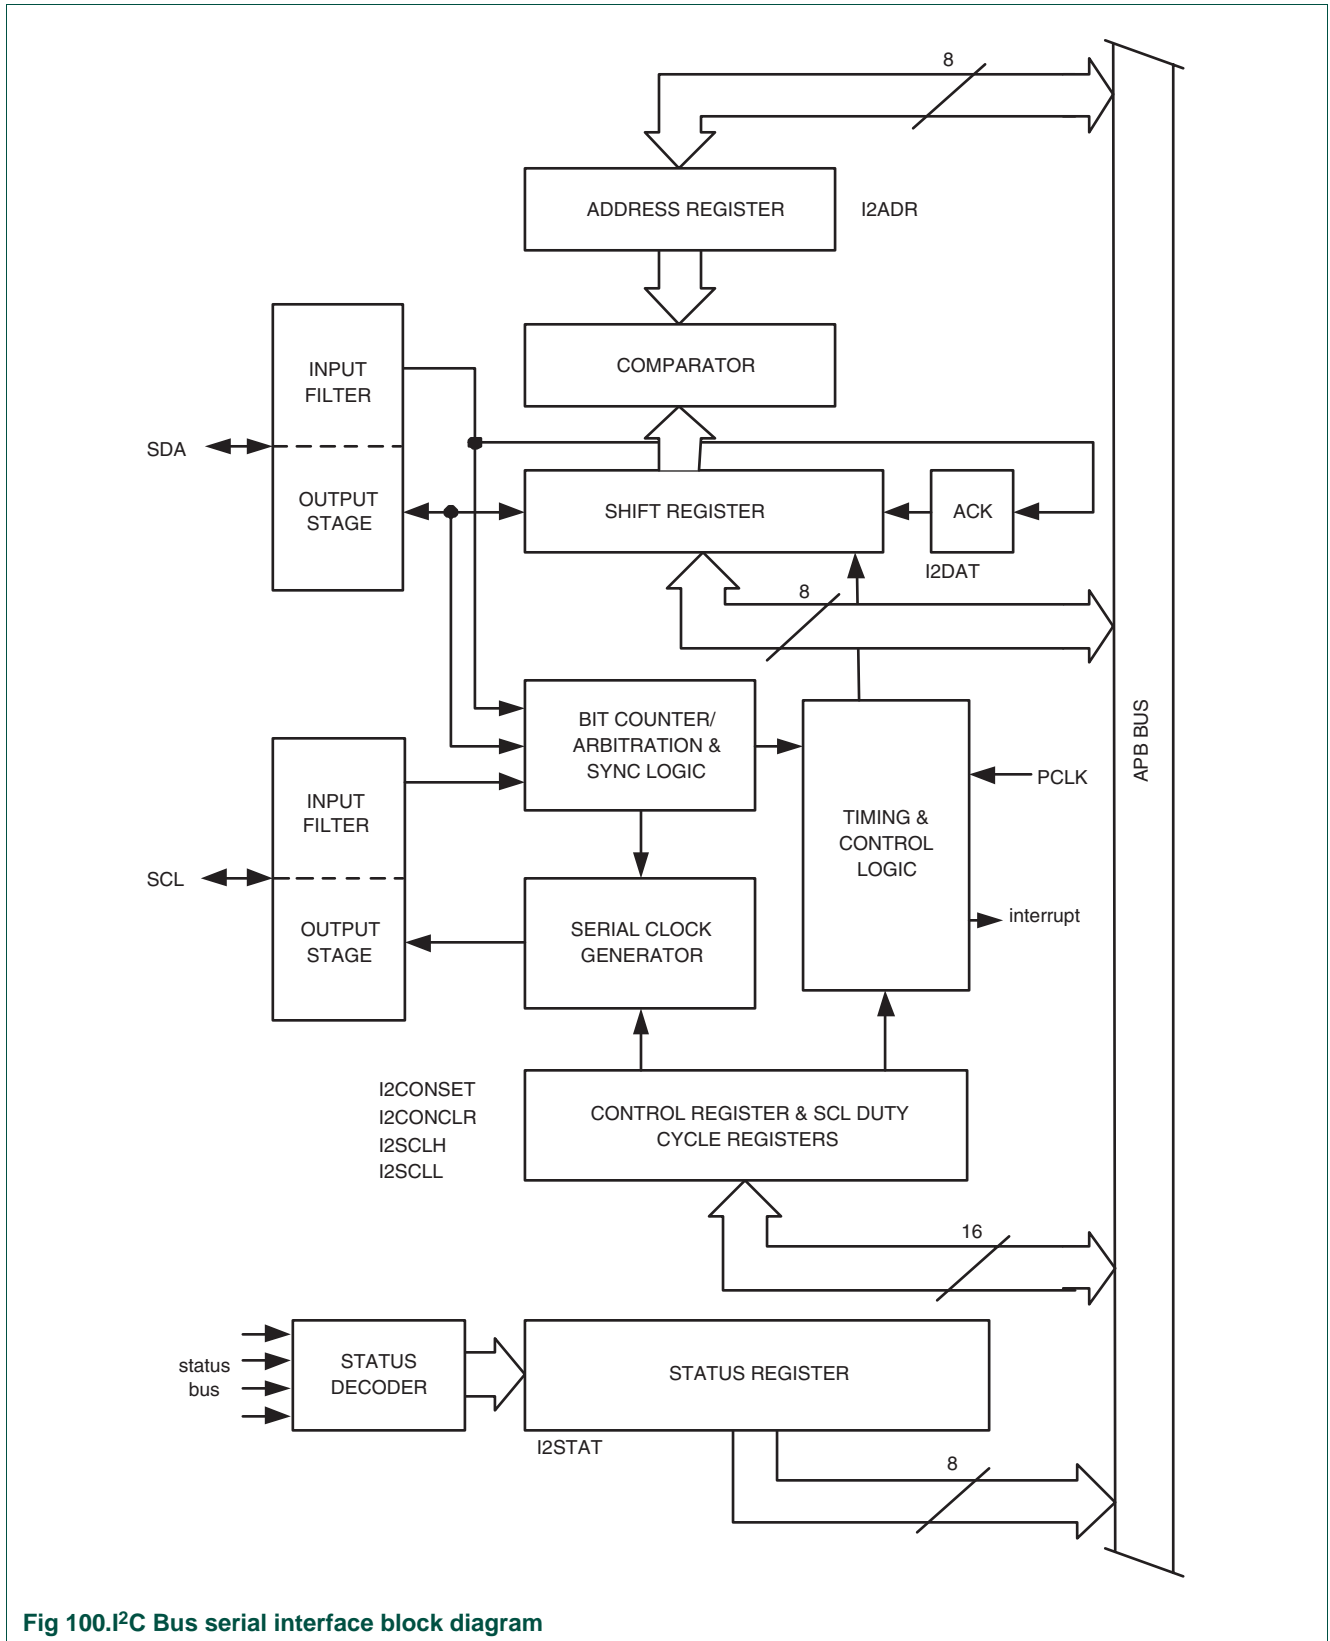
8

ADDRESS REGISTER

I2ADR

COMPARATOR

INPUT FILTER

SDA

OUTPUT STAGE

SHIFT REGISTER

ACK

I2DAT

8

BIT COUNTER/ ARBITRATION & SYNC LOGIC

TIMING & CONTROL LOGIC

PCLK

APB BUS

INPUT FILTER

SCL

OUTPUT STAGE

SERIAL CLOCK GENERATOR

interrupt

I2CONSET
I2CONCLR
I2SCLH
I2SCLL

CONTROL REGISTER & SCL DUTY CYCLE REGISTERS

16

status bus

STATUS DECODER

STATUS REGISTER

I2STAT

8

Fig 100.I$^2$C Bus serial interface block diagram